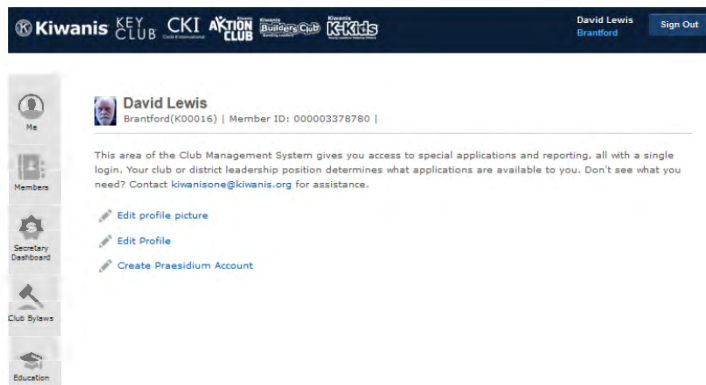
Kiwanis KEY CLUB CKI Circle K International AKTION CLUB Kiwanis Builders Club Kiwanis K-Kids

David Lewis
Brantford

Sign Out

Me

Members

Secretary Dashboard

Club Bylaws

Education

David Lewis
Brantford(K00016) | Member ID: 000003378780 |

This area of the Club Management System gives you access to special applications and reporting, all with a single login. Your club or district leadership position determines what applications are available to you. Don't see what you need? Contact kiwanisone@kiwanis.org for assistance.

Edit profile picture

Edit Profile

Create Praesidium Account